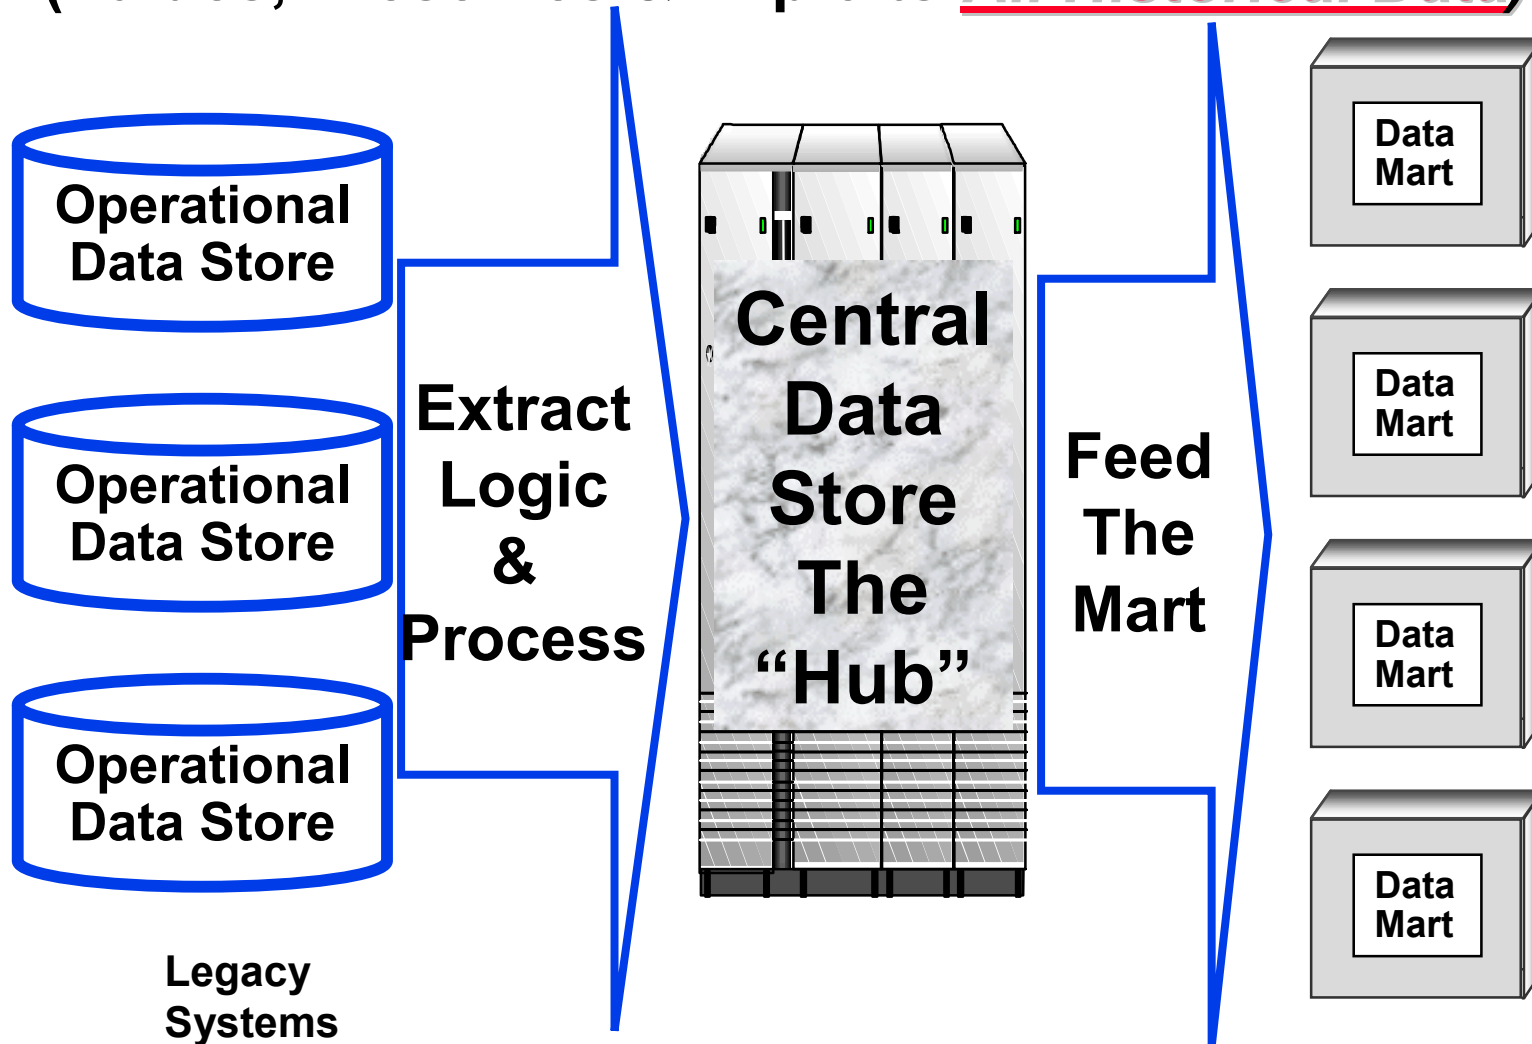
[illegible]

Operational Data Store

Operational Data Store

Operational Data Store

Legacy Systems

Extract Logic & Process

Central Data Store The “Hub”

Feed The Mart

Data Mart

Data Mart

Data Mart

Data Mart